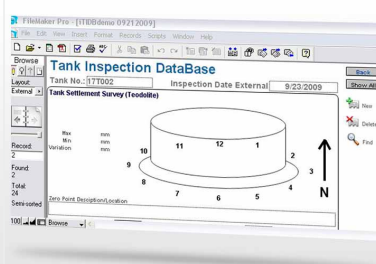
FileMaker Pro - [ITIDBdemo 09212009]
File Edit View Insert Format Records Scripts Window Help
Browse
Layout:
External
Record:
2
Found:
2
Total:
24
Semi-sorted
100 Browse
Tank Inspection DataBase
Tank No.: 17T002
Inspection Date External 9/23/2009
Tank Settlement Survey (Teodolite)
Max mm
Min mm
Variation mm
10
11
12
1
9
2
8
3
7
6
5
4
N
Zero Point Description/Location
Back
Show All
New
Delete
Find